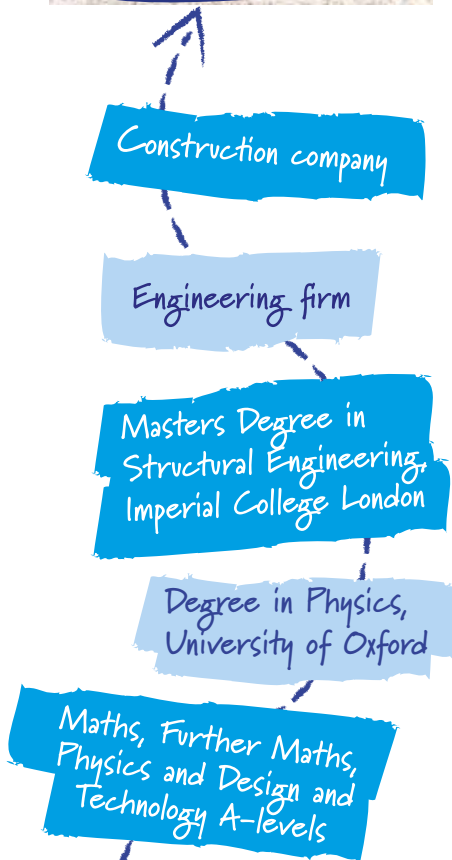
Construction company

Engineering firm

Masters Degree in Structural Engineering, Imperial College London

Degree in Physics, University of Oxford

Maths, Further Maths, Physics and Design and Technology A-levels